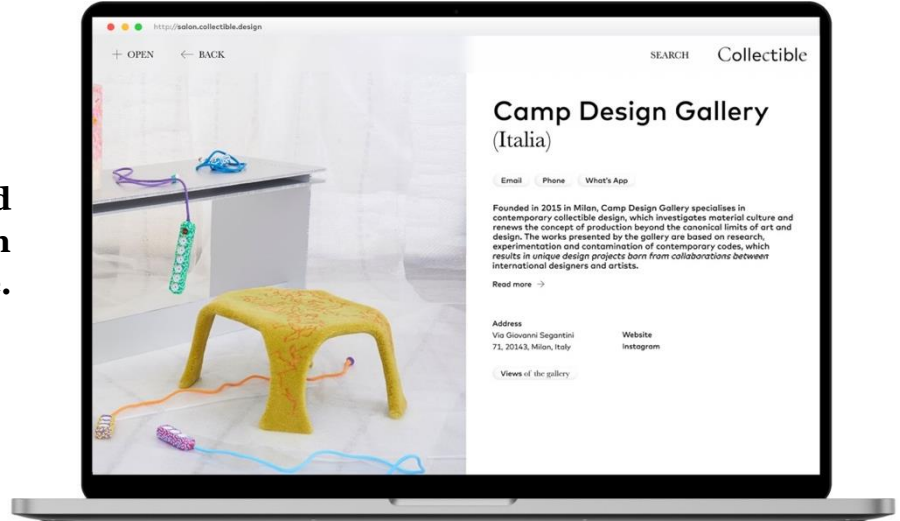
http://salon.collectible.design

+ OPEN ← BACK

SEARCH Collectible

d
n
.

Camp Design Gallery
(Italia)

Email Phone What's App

Founded in 2015 in Milan, Camp Design Gallery specialises in contemporary collectible design, which investigates material culture and renews the concept of production beyond the canonical limits of art and design. The works presented by the gallery are based on research, experimentation and contamination of contemporary codes, which results in unique design projects born from collaborations between international designers and artists.

Read more →

Address
Via Giovanni Segantini 71, 20143, Milan, Italy

Website
Instagram

Views of the gallery